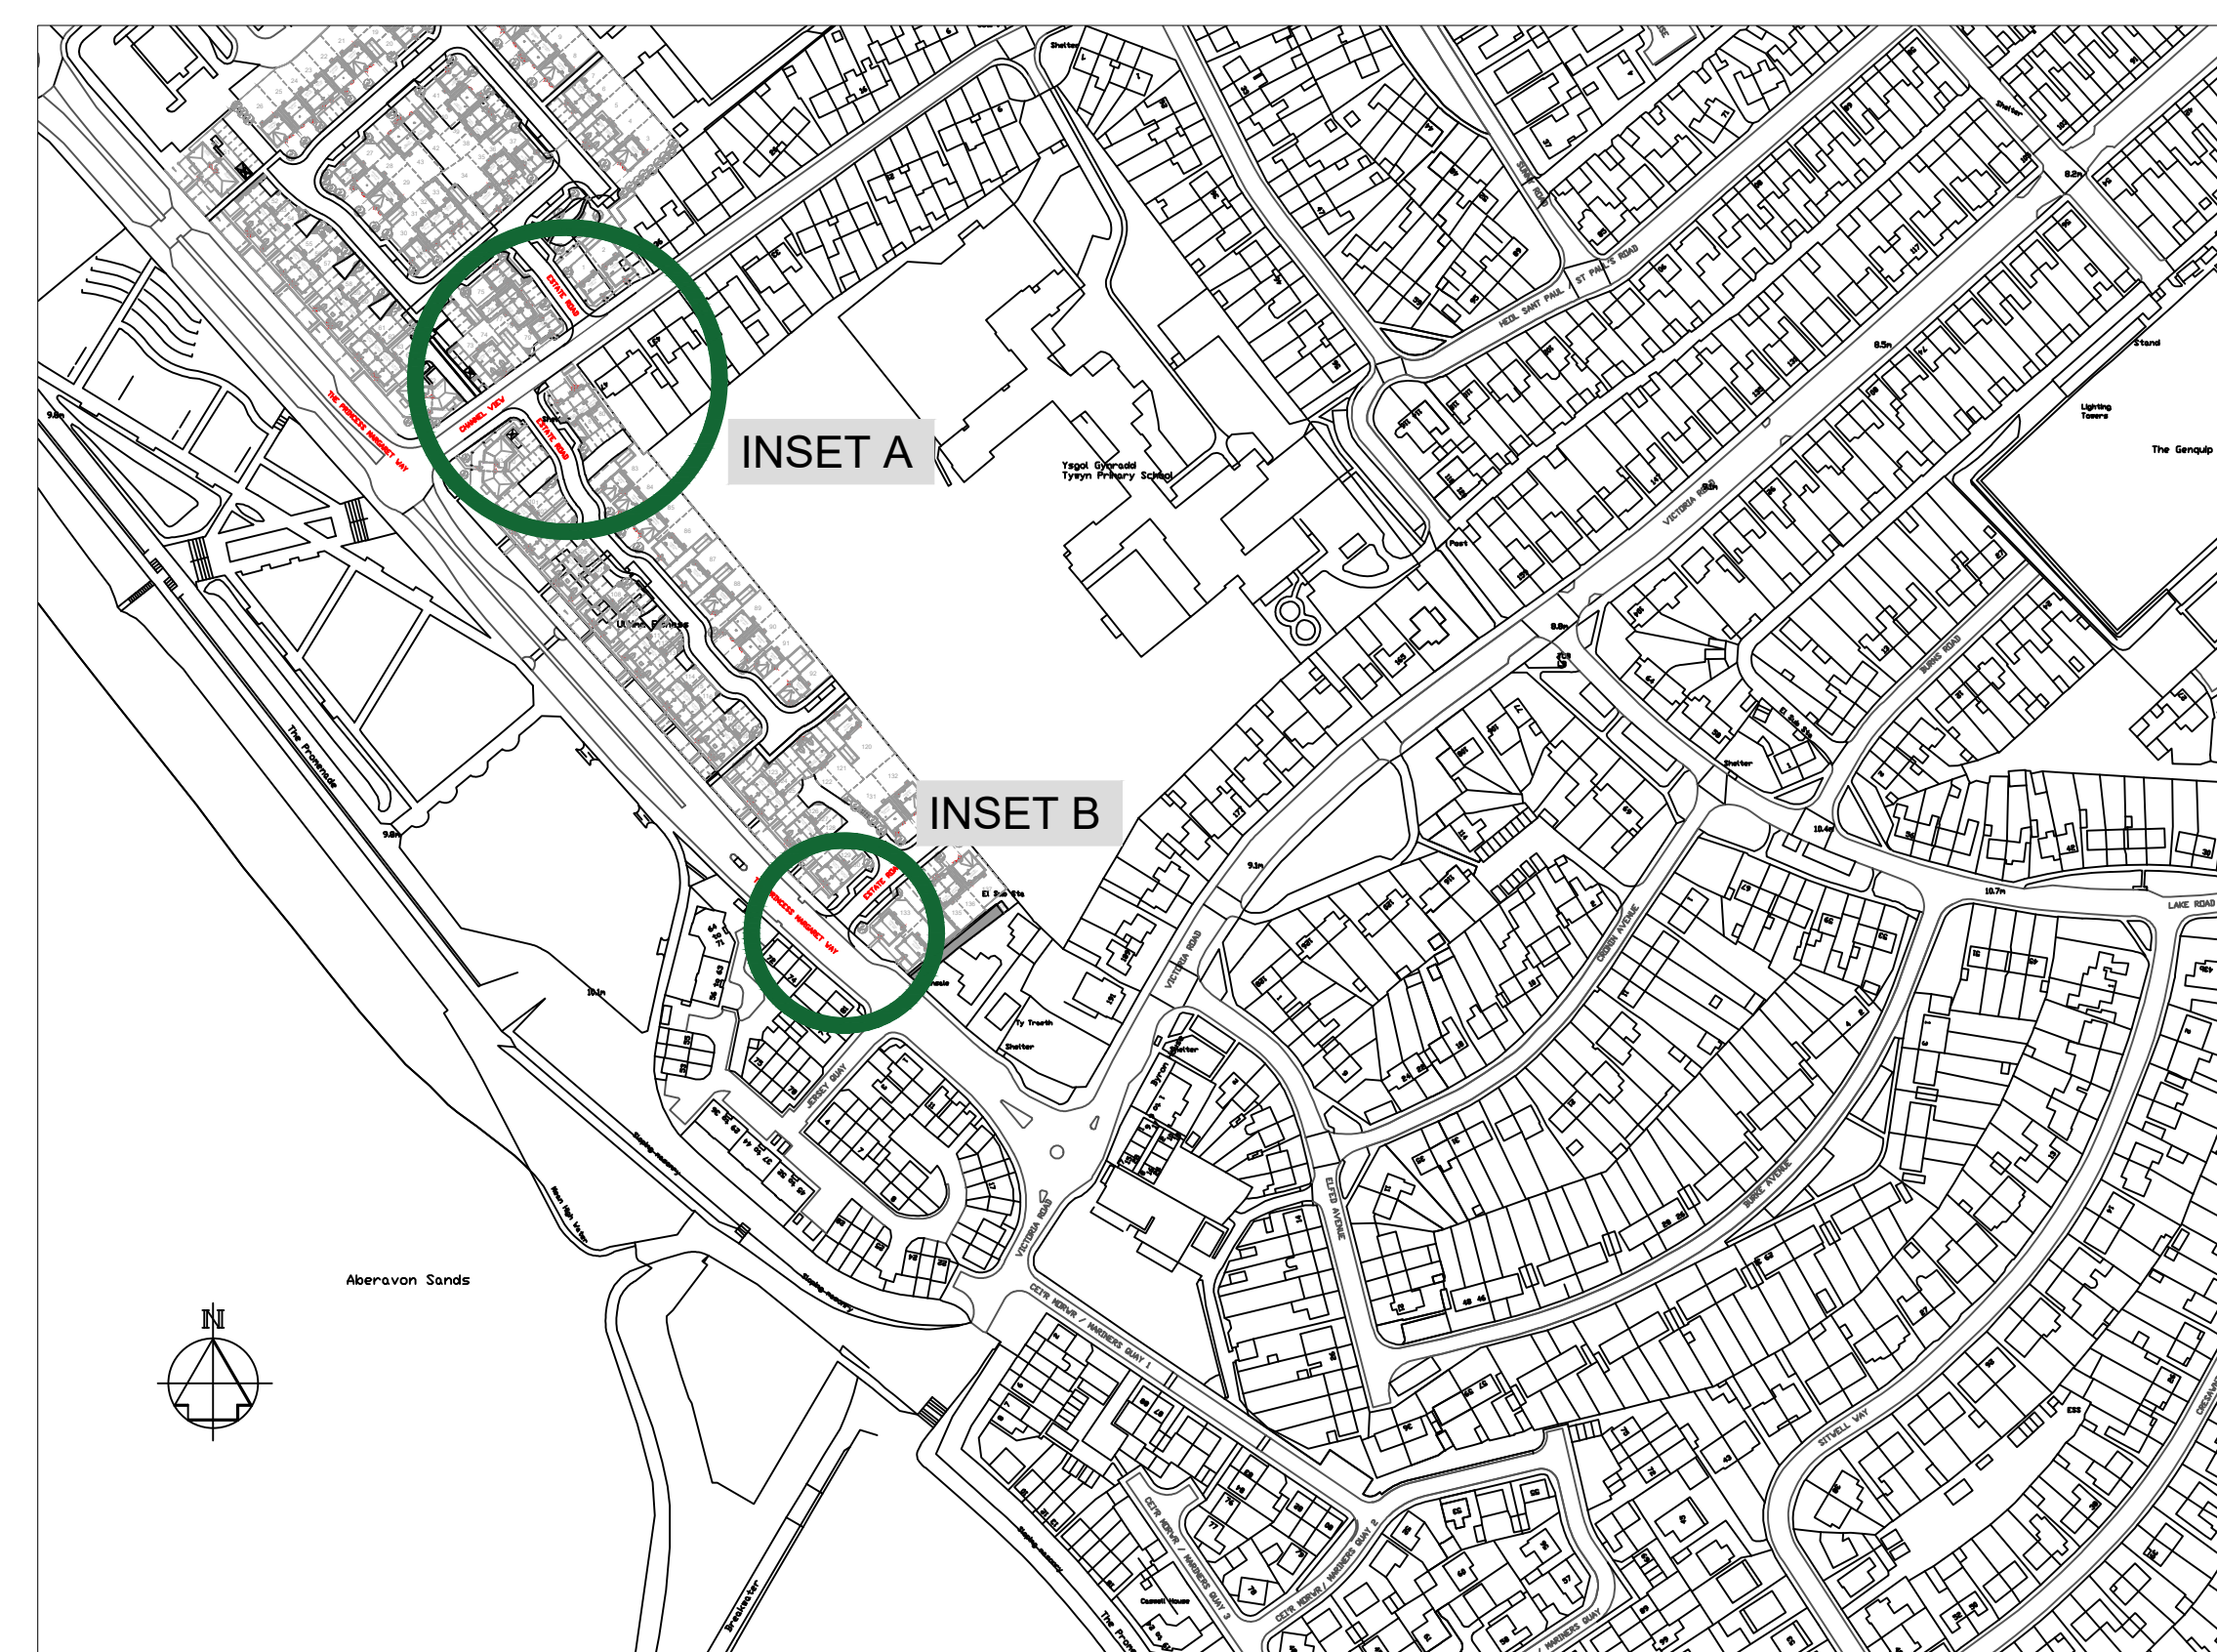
INSET A

INSET B

ESTATE ROAD

CHANNEL VIEW

ESTATE ROAD

THE PRINCESS MARGARET WAY

THE PRINCESS MARGARET WAY

ESTATE ROAD

Ysgol Gynradd Tywyn Primary School

HEOL SANT PAUL

ST PAUL'S ROAD

VICTORIA ROAD

BURNS ROAD

The Genquip

Lighting Towers

Stand

Shelter

Ultima Fitness

The Promenade

Aberavon Sands

N

JERSEY QUAY

VICTORIA ROAD

VICTORIA ROAD

CEIR MORVR / MARINERS QUAY 1

CEIR MORVR / MARINERS QUAY 3

CEIR MORVR / MARINERS QUAY 2

ELFED AVENUE

BURKE AVENUE

SITWELL WAY

LAKE ROAD

Ty Traeth

Shelter

Byron

El Sub Sta

Mean High Water

Sloping masonry

Breakwater

9.8m

9.8m

10.1m

9.1m

8.8m

8.5m

8.2m

10.4m

10.7m